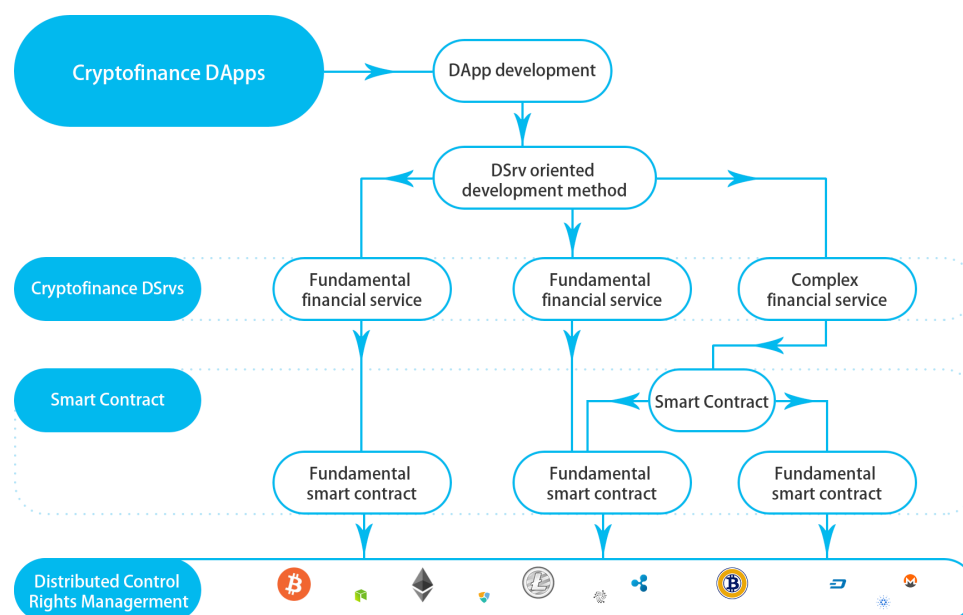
Cryptofinance DApps

DApp development

DSrv oriented development method

Cryptofinance DSrvs

Fundamental financial service

Fundamental financial service

Complex financial service

Smart Contract

Smart Contract

Fundamental smart contract

Fundamental smart contract

Fundamental smart contract

Distributed Control Rights Managerment